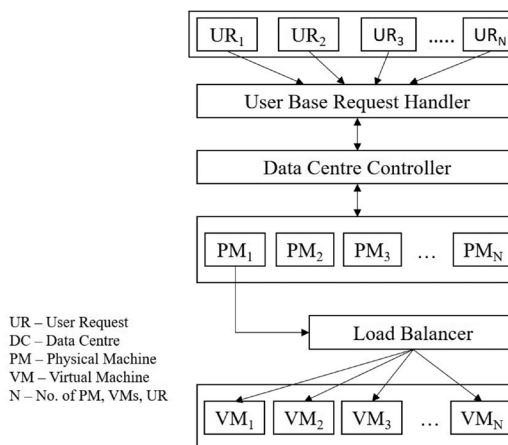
$UR_1$ $UR_2$ $UR_3$ ..... $UR_N$

User Base Request Handler

Data Centre Controller

$PM_1$ $PM_2$ $PM_3$ … $PM_N$

Load Balancer

$VM_1$ $VM_2$ $VM_3$ … $VM_N$

UR – User Request
DC – Data Centre
PM – Physical Machine
VM – Virtual Machine
N – No. of PM, VMs, UR